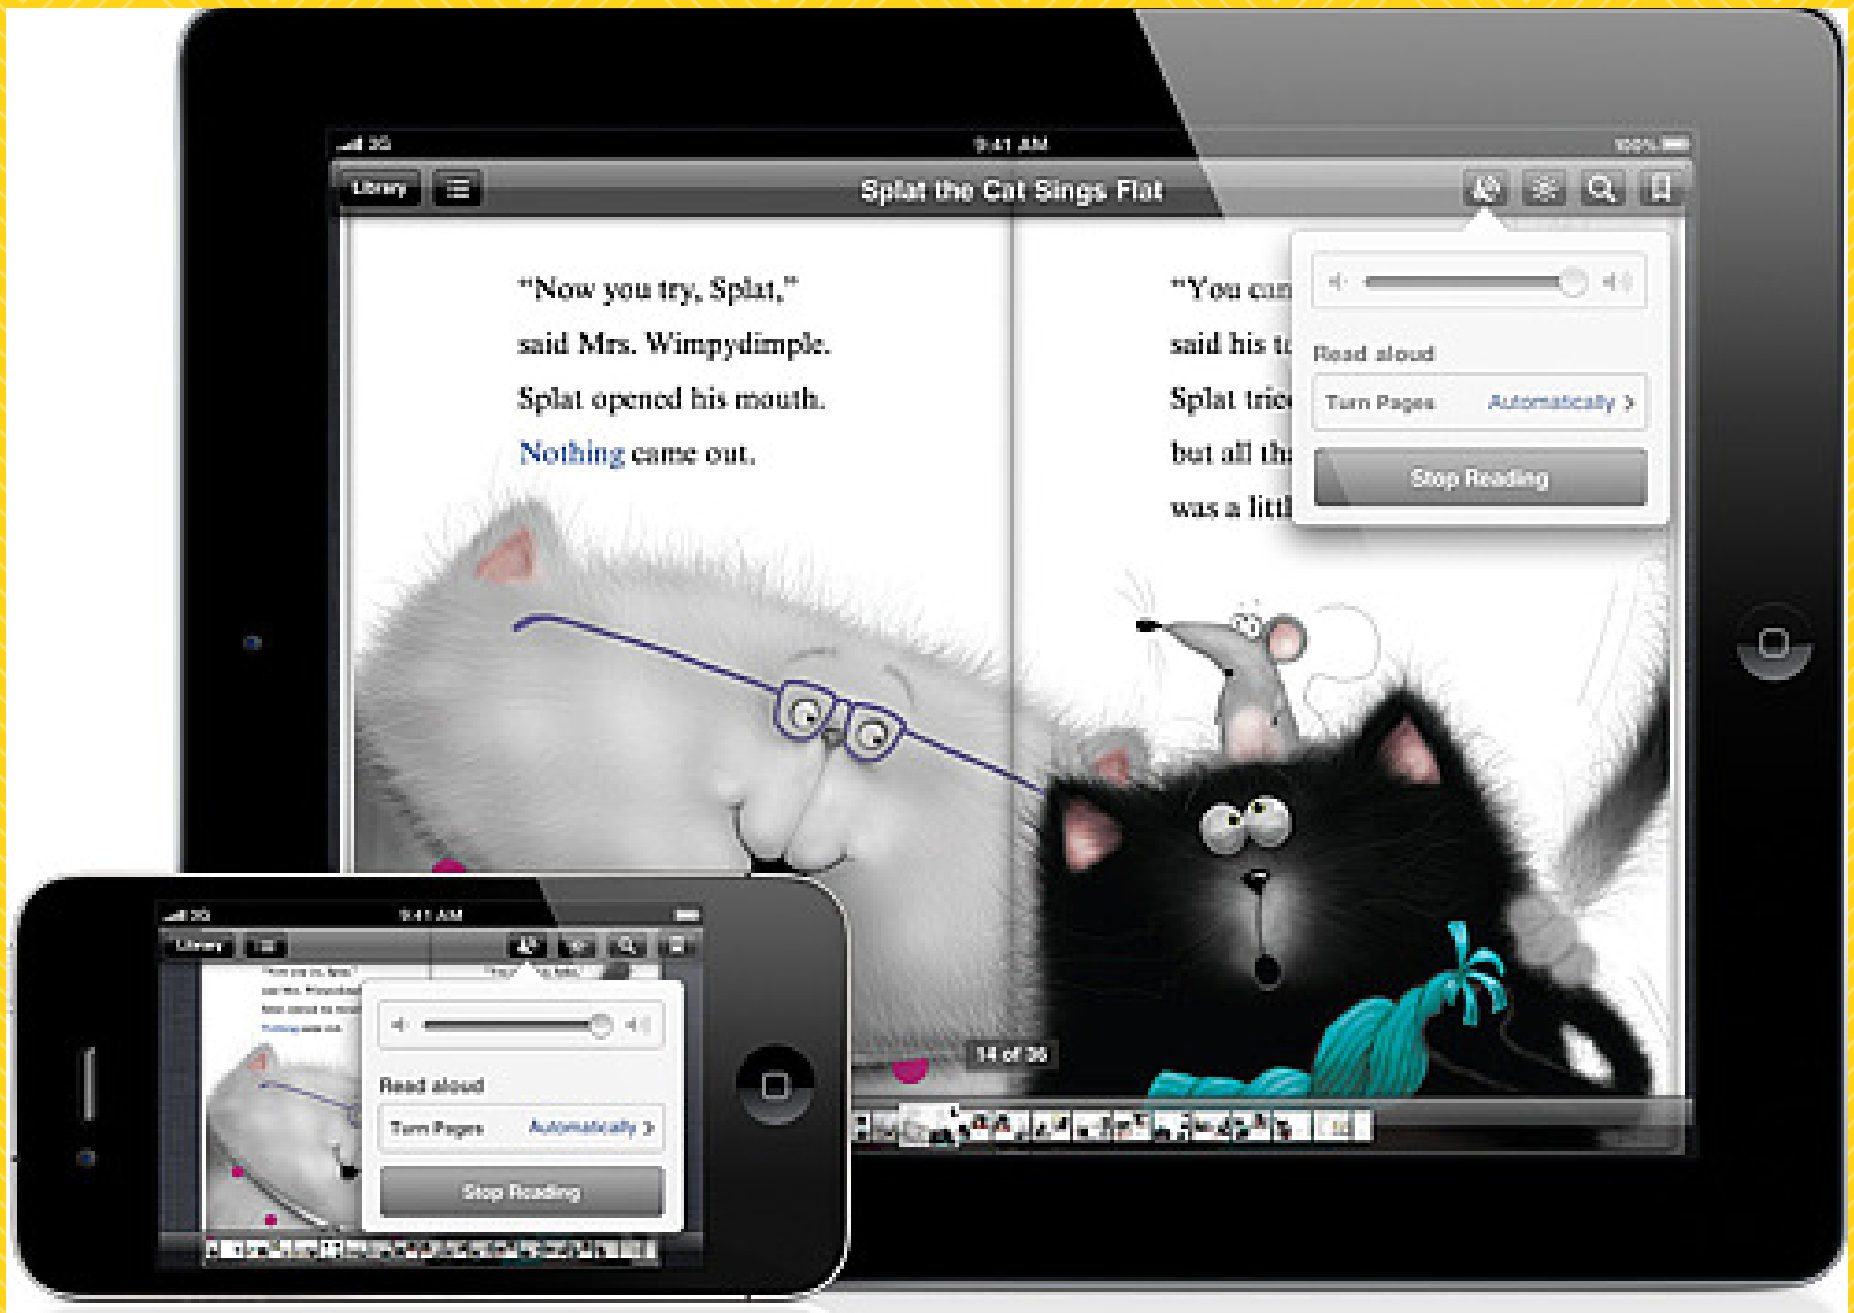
3G
9:41 AM
100%
Library
Splat the Cat Sings Flat

"Now you try, Splat,"
said Mrs. Wimpydimple.
Splat opened his mouth.
Nothing came out.

"You can
said his t
Splat trie
but all th
was a littl

Read aloud
Turn Pages Automatically >
Stop Reading

14 of 36

3G
9:41 AM
Library
Read aloud
Turn Pages Automatically >
Stop Reading